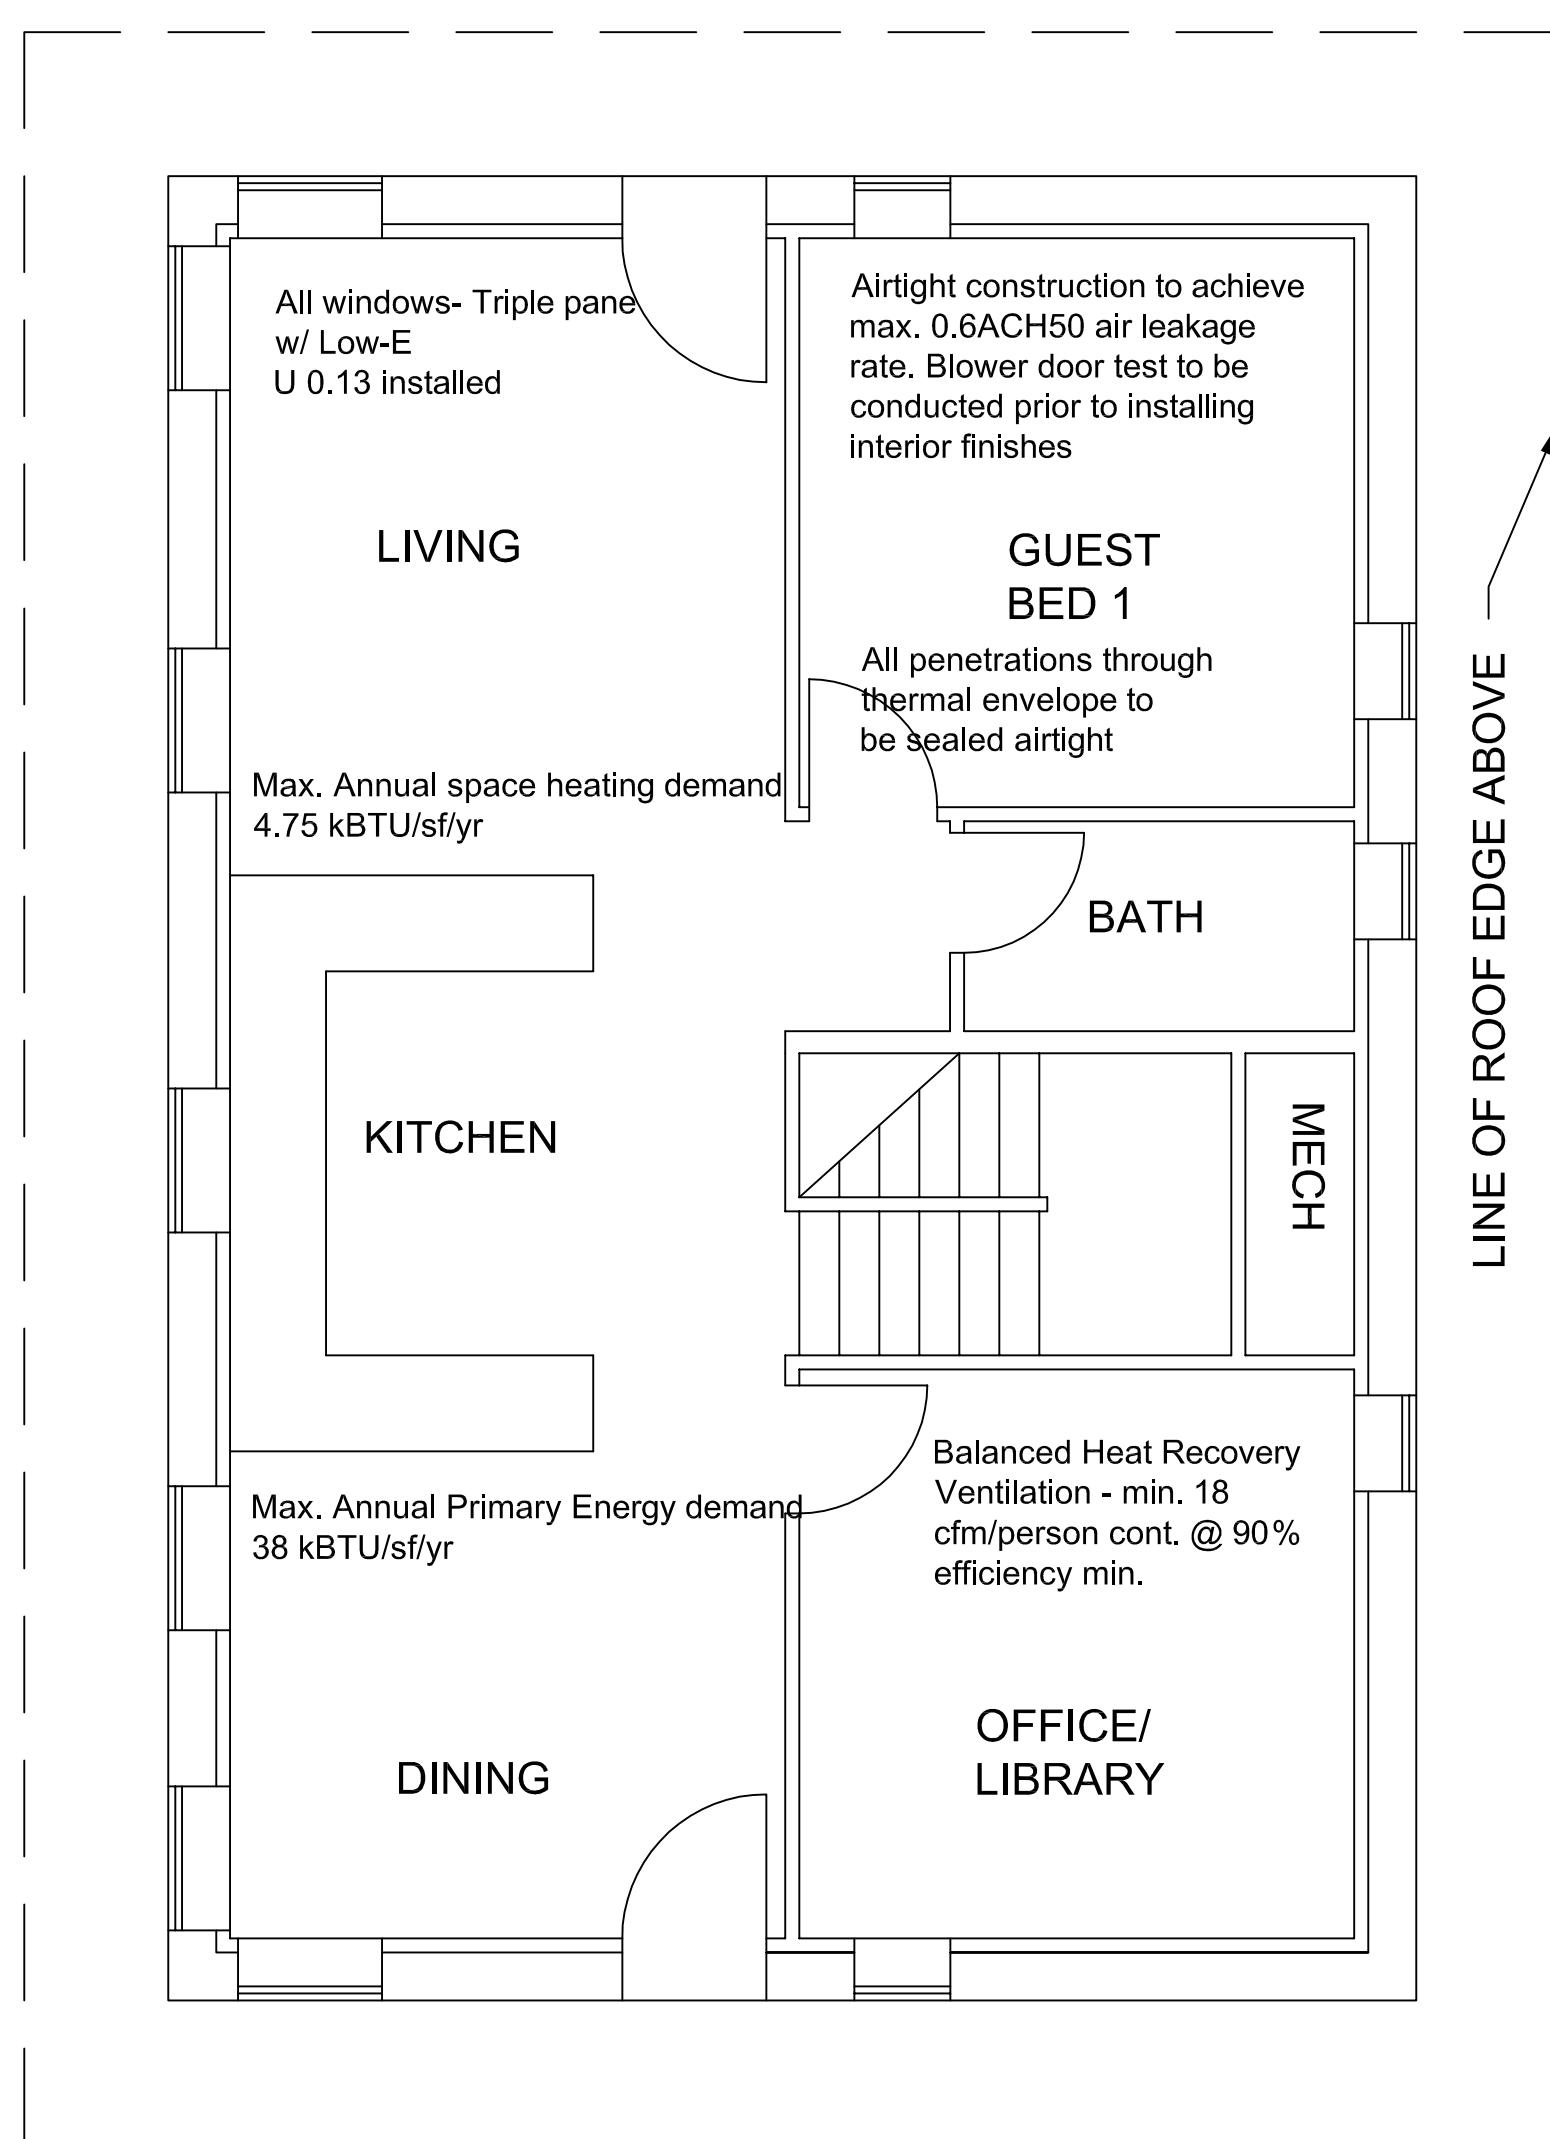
All windows- Triple pane
w/ Low-E
U 0.13 installed

Airtight construction to achieve max. 0.6ACH50 air leakage rate. Blower door test to be conducted prior to installing interior finishes

LIVING

GUEST
BED 1

All penetrations through thermal envelope to be sealed airtight

Max. Annual space heating demand
4.75 kBTU/sf/yr

BATH

KITCHEN

MECH

LINE OF ROOF EDGE ABOVE

Balanced Heat Recovery Ventilation - min. 18 cfm/person cont. @ 90% efficiency min.

Max. Annual Primary Energy demand
38 kBTU/sf/yr

DINING

OFFICE/
LIBRARY